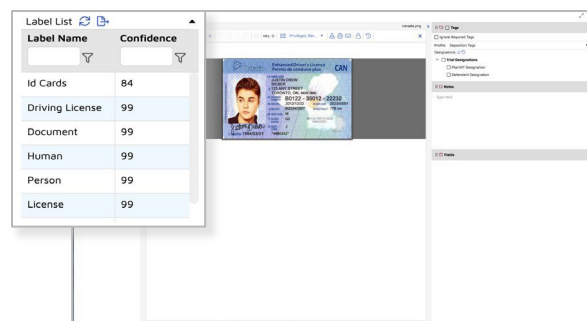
Label List

| Label Name | Confidence |
|---|---|
| Id Cards | 84 |
| Driving License | 99 |
| Document | 99 |
| Human | 99 |
| Person | 99 |
| License | 99 |

canada.png

Privileged Red...

Enhanced Driver's Licence
Permis de conduire plus
CAN
JUSTIN DREW
BIEBER
123 ANY STREET
TORONTO, ON
B0122 - 38012 - 22232

Tags
Ignore Required Tags
Profile: Deposition Tags
Designations
Trial Designations
Plaintiff Designation
Defendant Designation

Notes
Type Here

Fields